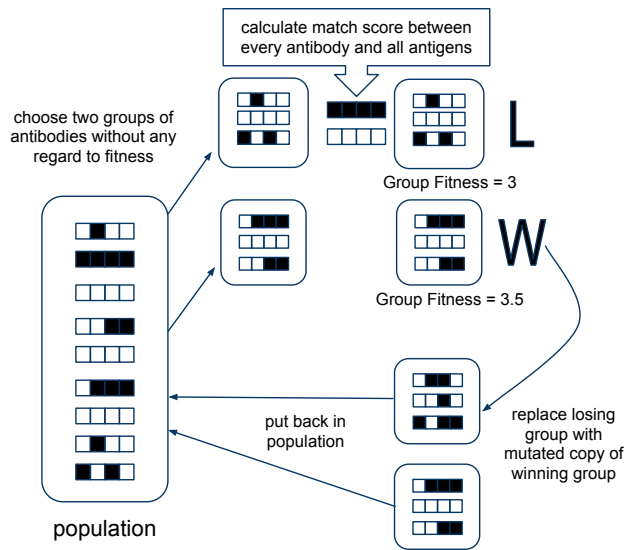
calculate match score between every antibody and all antigens

choose two groups of antibodies without any regard to fitness

L

Group Fitness = 3

W

Group Fitness = 3.5

put back in population

replace losing group with mutated copy of winning group

population